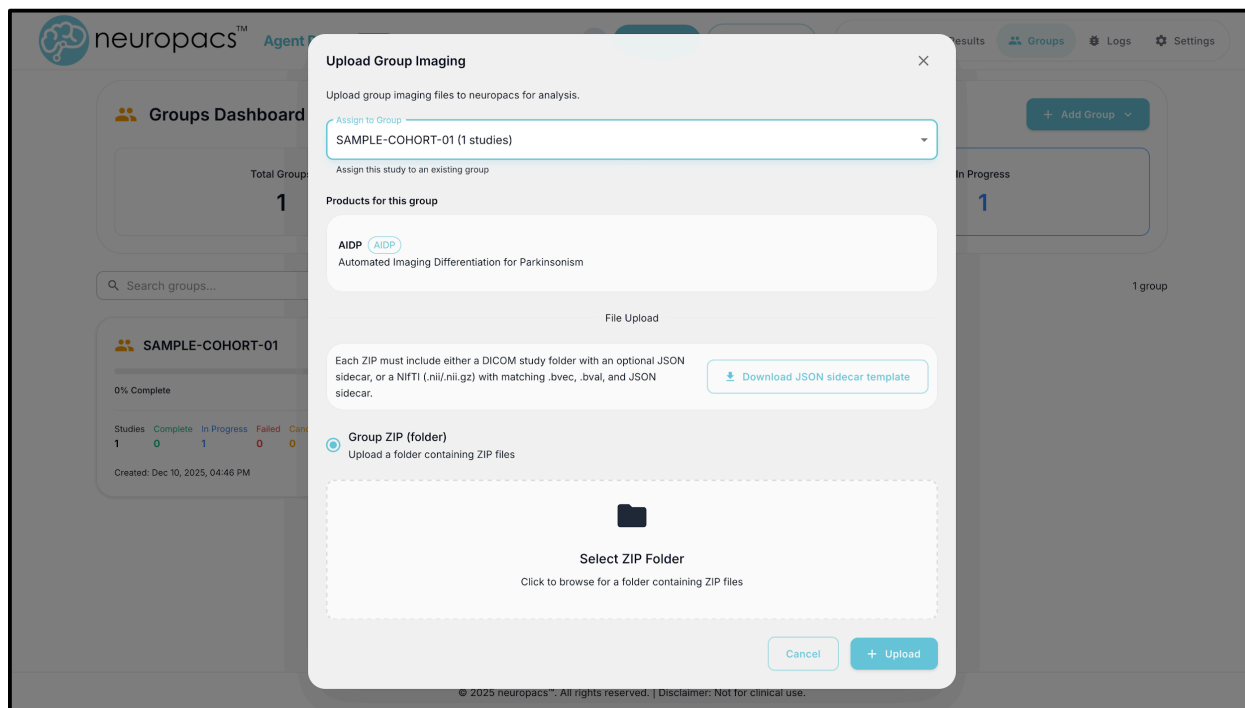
neuropacs™ Agent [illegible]

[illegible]esults Groups Logs Settings

Groups Dashboard

+ Add Group

Total Groups
1

In Progress
1

Search groups...

1 group

SAMPLE-COHORT-01

0% Complete

| Studies | Complete | In Progress | Failed | Can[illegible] |
|---|---|---|---|---|
| 1 | 0 | 1 | 0 | 0 |

Created: Dec 10, 2025, 04:46 PM

Upload Group Imaging

×

Upload group imaging files to neuropacs for analysis.

Assign to Group
SAMPLE-COHORT-01 (1 studies)
Assign this study to an existing group

Products for this group

AIDP AIDP
Automated Imaging Differentiation for Parkinsonism

File Upload

Each ZIP must include either a DICOM study folder with an optional JSON sidecar, or a NIfTI (.nii/.nii.gz) with matching .bvec, .bval, and JSON sidecar.

Download JSON sidecar template

Group ZIP (folder)
Upload a folder containing ZIP files

Select ZIP Folder
Click to browse for a folder containing ZIP files

Cancel

+ Upload

© 2025 neuropacs™. All rights reserved. | Disclaimer: Not for clinical use.